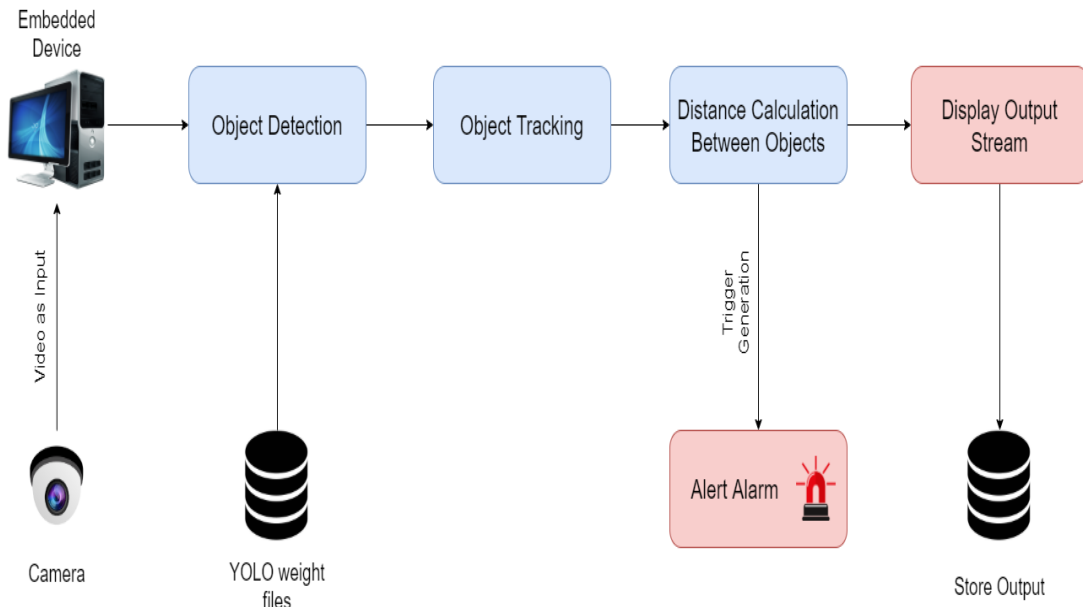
Embedded Device

Object Detection

Object Tracking

Distance Calculation Between Objects

Display Output Stream

Video as Input

Trigger Generation

Alert Alarm

Camera

YOLO weight files

Store Output